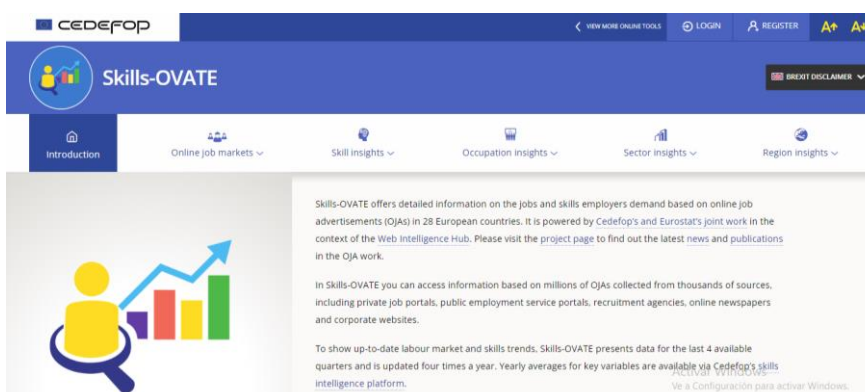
cedefop

VIEW MORE ONLINE TOOLS LOGIN REGISTER A+ A

Skills-OVATE

BREXIT DISCLAIMER

Introduction | Online job markets | Skill insights | Occupation insights | Sector insights | Region insights

Skills-OVATE offers detailed information on the jobs and skills employers demand based on online job advertisements (OJAs) in 28 European countries. It is powered by Cedefop's and Eurostat's joint work in the context of the Web Intelligence Hub. Please visit the project page to find out the latest news and publications in the OJA work.

In Skills-OVATE you can access information based on millions of OJAs collected from thousands of sources, including private job portals, public employment service portals, recruitment agencies, online newspapers and corporate websites.

To show up-to-date labour market and skills trends, Skills-OVATE presents data for the last 4 available quarters and is updated four times a year. Yearly averages for key variables are available via Cedefop's skills intelligence platform.

Activar Windows
Ve a Configuración para activar Windows.